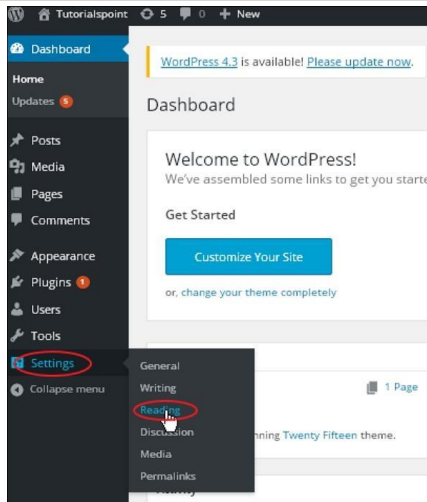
Tutorialspoint 5 0 New

Dashboard
Home
Updates 5
Posts
Media
Pages
Comments
Appearance
Plugins 1
Users
Tools
Settings
Collapse menu

WordPress 4.3 is available! Please update now.

Dashboard

Welcome to WordPress!
We've assembled some links to get you starte

Get Started

Customize Your Site

or, change your theme completely

General
Writing
Reading
Discussion
Media
Permalinks

1 Page

nning Twenty Fifteen theme.